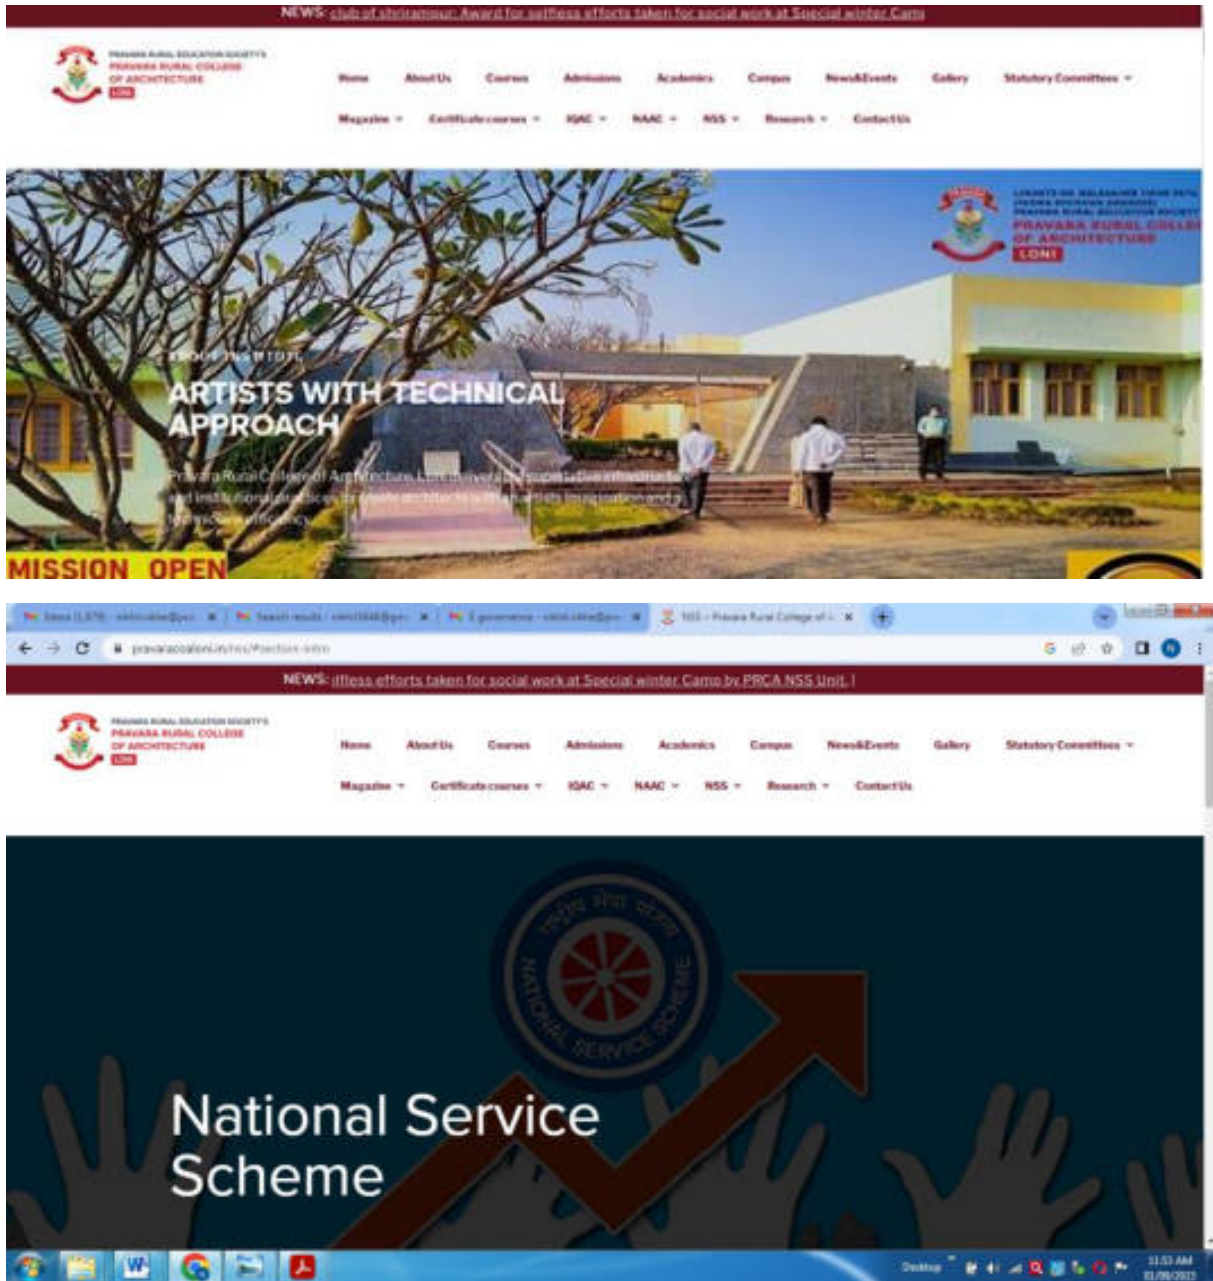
NEWS: club of shriramour: Award for selfless efforts taken for social work at Special winter Cam

PRAVARA RURAL EDUCATION SOCIETY'S
PRAVARA RURAL COLLEGE OF ARCHITECTURE
LONI

Home About Us Courses Admissions Academics Campus News&Events Gallery Statutory Committees

Magazine Certificate courses IQAC NAAC NSS Research Contact Us

PRAVARA RURAL COLLEGE OF ARCHITECTURE
LONI

ABOUT INSTITUTE

ARTISTS WITH TECHNICAL APPROACH

Pravara Rural College of Architecture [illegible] and institutional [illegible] architects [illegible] artists imagination and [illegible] efficiency

MISSION OPEN

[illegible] NSS - Pravara Rural College of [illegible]

pravaracoaloni.in/nss/#section-intro

NEWS: lfless efforts taken for social work at Special winter Camp by PRCA NSS Unit. I

PRAVARA RURAL EDUCATION SOCIETY'S
PRAVARA RURAL COLLEGE OF ARCHITECTURE
LONI

Home About Us Courses Admissions Academics Campus News&Events Gallery Statutory Committees

Magazine Certificate courses IQAC NAAC NSS Research Contact Us

राष्ट्रीय सेवा योजना
NATIONAL SERVICE SCHEME

National Service Scheme

Desktop
11:53 AM
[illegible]